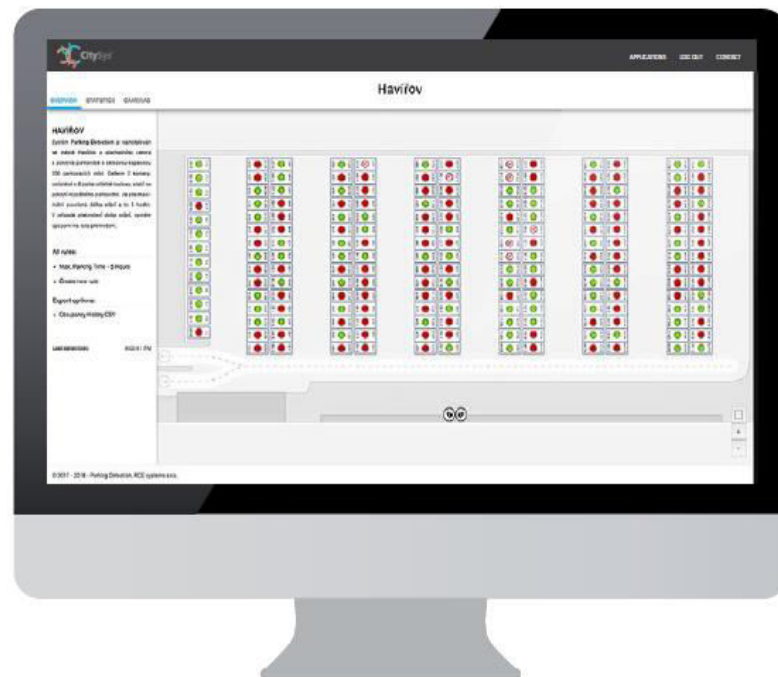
CitySys

APPLICATIONS LOG OUT CONTACT

Havířov

OVERVIEW STATISTICS CAMERAS

HAVÍŘOV

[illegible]

All rules:

• Max. Parking Time - 3 Hours

• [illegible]

Export options:

• Occupancy History CSV

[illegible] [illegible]

© 2017 - 2018 - Parking Detection, RCE systems s.r.o.